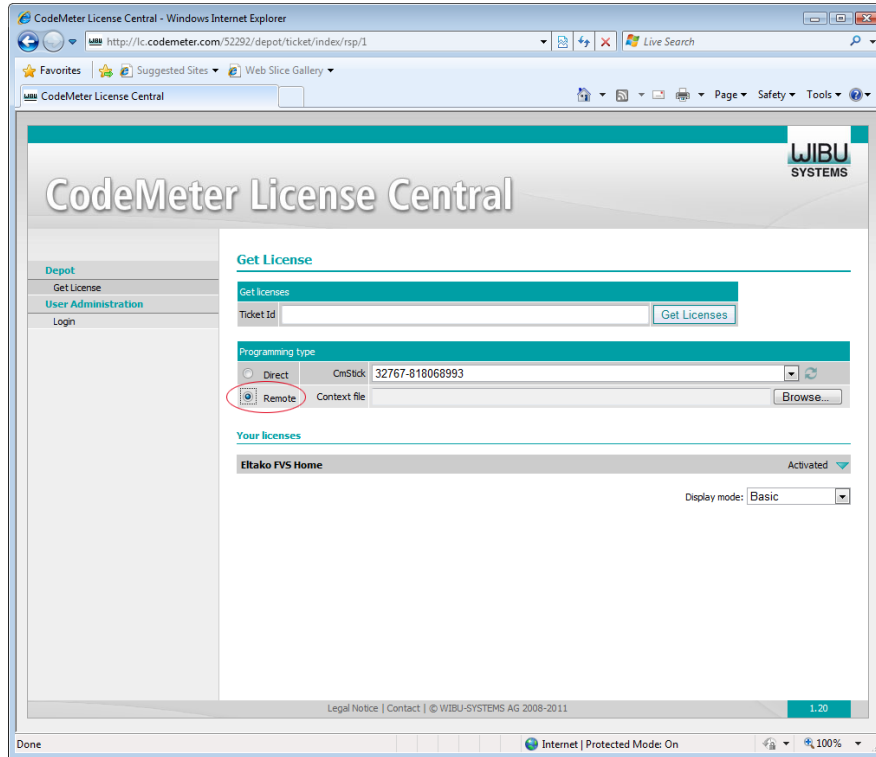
CodeMeter License Central - Windows Internet Explorer

http://lc.codemeter.com/52292/depot/ticket/index/rsp/1

Live Search

Favorites | Suggested Sites ▾ | Web Slice Gallery ▾

CodeMeter License Central

Page ▾ Safety ▾ Tools ▾

WIBU SYSTEMS

CodeMeter License Central

Depot
Get License
User Administration
Login

Get License

Get licenses

Ticket Id | Get Licenses

Programming type

Direct | CmStick | 32767-818068993

Remote | Context file | Browse...

Your licenses

Eltako FVS Home | Activated

Display mode: Basic

Legal Notice | Contact | © WIBU-SYSTEMS AG 2008-2011 | 1.20

Done | Internet | Protected Mode: On | 100%